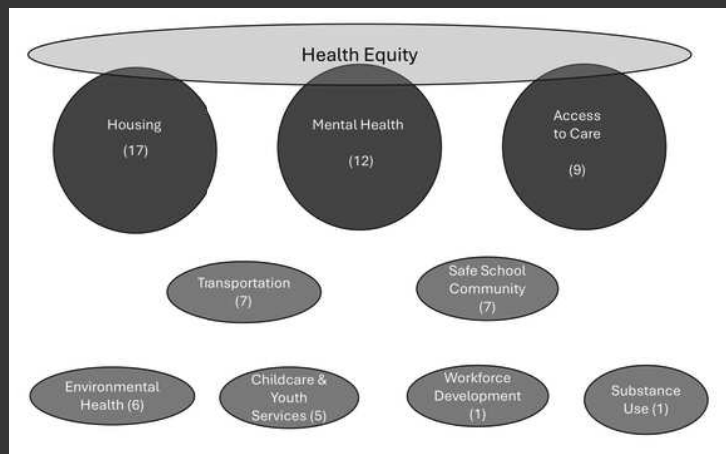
Health Equity

Housing
(17)

Mental Health
(12)

Access to Care
(9)

Transportation
(7)

Safe School Community
(7)

Environmental Health (6)

Childcare & Youth Services (5)

Workforce Development
(1)

Substance Use (1)